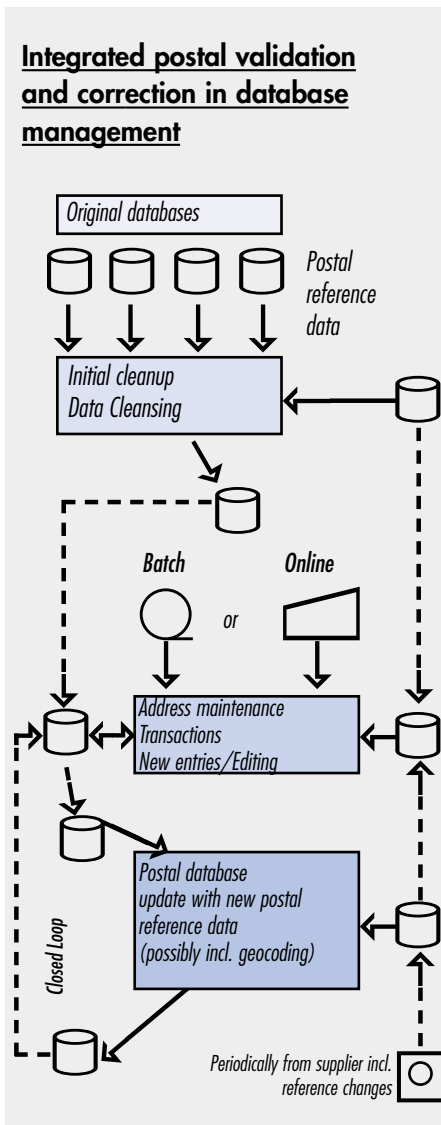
Integrated postal validation and correction in database management

Original databases

Postal reference data

Initial cleanup
Data Cleansing

Batch

Online

or

Address maintenance
Transactions
New entries/Editing

Postal database update with new postal reference data (possibly incl. geocoding)

Closed Loop

Periodically from supplier incl. reference changes